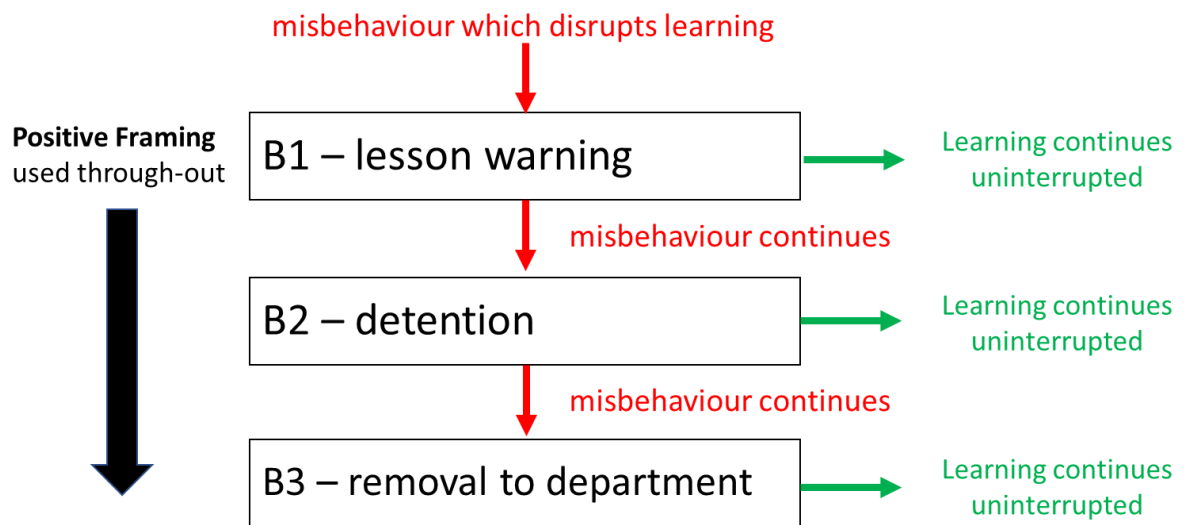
misbehaviour which disrupts learning

Positive Framing
used through-out

B1 – lesson warning

Learning continues uninterrupted

misbehaviour continues

B2 – detention

Learning continues uninterrupted

misbehaviour continues

B3 – removal to department

Learning continues uninterrupted